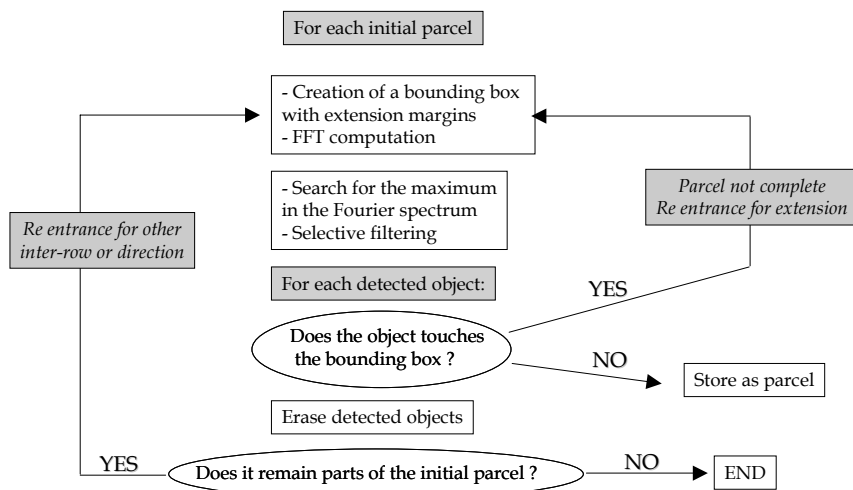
For each initial parcel

- Creation of a bounding box with extension margins
- FFT computation

- Search for the maximum in the Fourier spectrum
- Selective filtering

Parcel not complete
Re entrance for extension

Re entrance for other inter-row or direction

For each detected object:

YES

Does the object touches the bounding box ?

NO

Store as parcel

Erase detected objects

YES

Does it remain parts of the initial parcel ?

NO

END